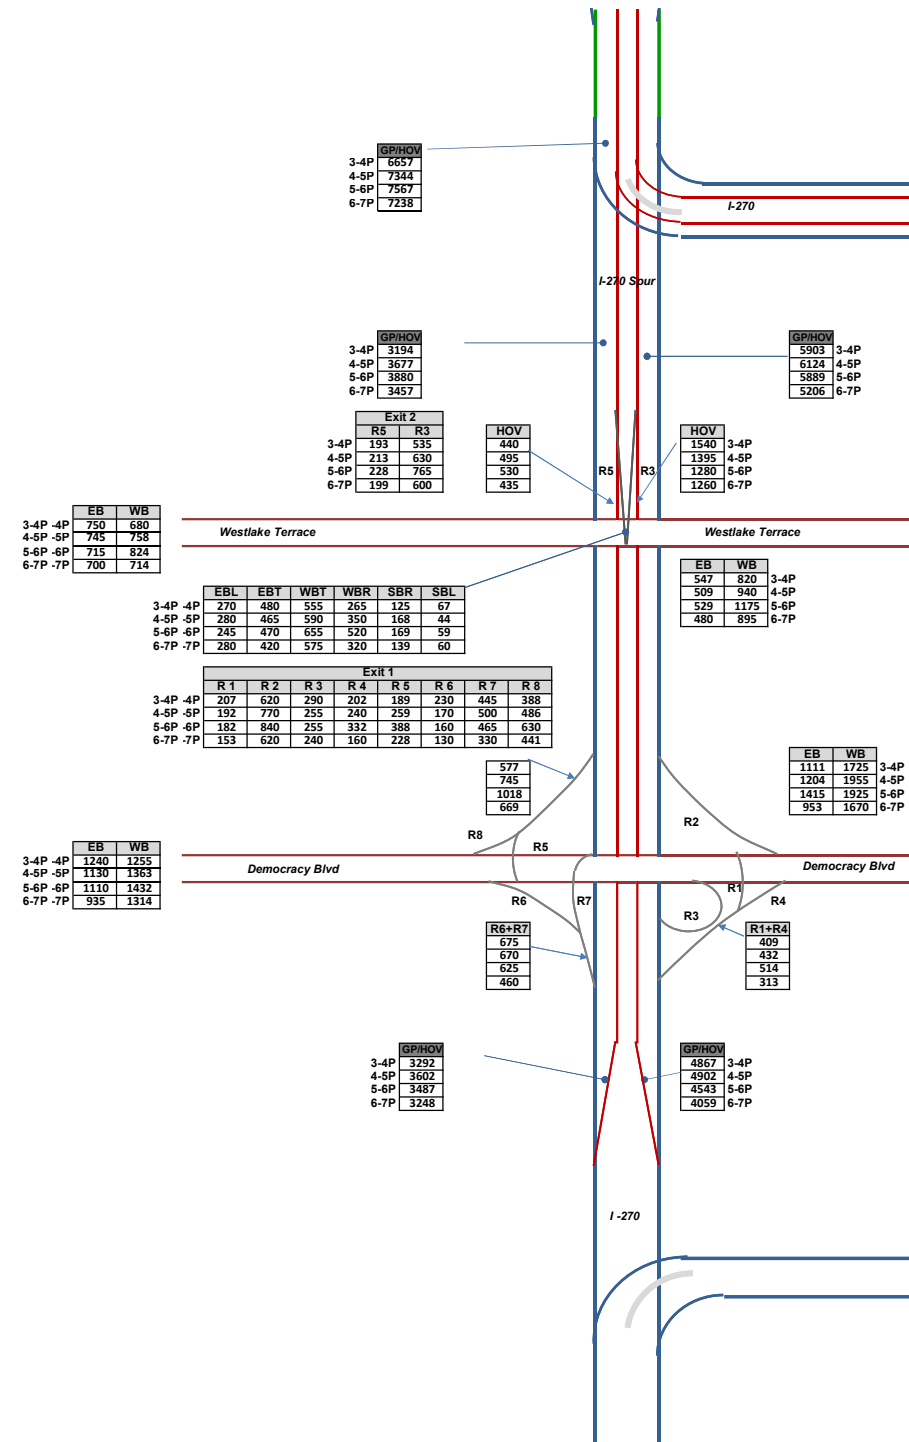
| | GP/HOV |
|---|---|
| 3-4P | 6657 |
| 4-5P | 7344 |
| 5-6P | 7567 |
| 6-7P | 7238 |

I-270

I-270 Spur

| | GP/HOV |
|---|---|
| 3-4P | 3194 |
| 4-5P | 3677 |
| 5-6P | 3880 |
| 6-7P | 3457 |

| GP/HOV | |
|---|---|
| 5903 | 3-4P |
| 6124 | 4-5P |
| 5889 | 5-6P |
| 5206 | 6-7P |

| | Exit 2 | |
|---|---|---|
| | R5 | R3 |
| 3-4P | 193 | 535 |
| 4-5P | 213 | 630 |
| 5-6P | 228 | 765 |
| 6-7P | 199 | 600 |

| HOV |
|---|
| 440 |
| 495 |
| 530 |
| 435 |

| HOV | |
|---|---|
| 1540 | 3-4P |
| 1395 | 4-5P |
| 1280 | 5-6P |
| 1260 | 6-7P |

R5 R3

| | EB | WB |
|---|---|---|
| 3-4P -4P | 750 | 680 |
| 4-5P -5P | 745 | 758 |
| 5-6P -6P | 715 | 824 |
| 6-7P -7P | 700 | 714 |

Westlake Terrace

Westlake Terrace

| EB | WB | |
|---|---|---|
| 547 | 820 | 3-4P |
| 509 | 940 | 4-5P |
| 529 | 1175 | 5-6P |
| 480 | 895 | 6-7P |

| | EBL | EBT | WBT | WBR | SBR | SBL |
|---|---|---|---|---|---|---|
| 3-4P -4P | 270 | 480 | 555 | 265 | 125 | 67 |
| 4-5P -5P | 280 | 465 | 590 | 350 | 168 | 44 |
| 5-6P -6P | 245 | 470 | 655 | 520 | 169 | 59 |
| 6-7P -7P | 280 | 420 | 575 | 320 | 139 | 60 |

| | Exit 1 | | | | | | | |
|---|---|---|---|---|---|---|---|---|
| | R 1 | R 2 | R 3 | R 4 | R 5 | R 6 | R 7 | R 8 |
| 3-4P -4P | 207 | 620 | 290 | 202 | 189 | 230 | 445 | 388 |
| 4-5P -5P | 192 | 770 | 255 | 240 | 259 | 170 | 500 | 486 |
| 5-6P -6P | 182 | 840 | 255 | 332 | 388 | 160 | 465 | 630 |
| 6-7P -7P | 153 | 620 | 240 | 160 | 228 | 130 | 330 | 441 |

| |
|---|
| 577 |
| 745 |
| 1018 |
| 669 |

| EB | WB | |
|---|---|---|
| 1111 | 1725 | 3-4P |
| 1204 | 1955 | 4-5P |
| 1415 | 1925 | 5-6P |
| 953 | 1670 | 6-7P |

R8 R5 R2

| | EB | WB |
|---|---|---|
| 3-4P -4P | 1240 | 1255 |
| 4-5P -5P | 1130 | 1363 |
| 5-6P -6P | 1110 | 1432 |
| 6-7P -7P | 935 | 1314 |

Democracy Blvd

Democracy Blvd

R1 R6 R7 R4 R3

| R6+R7 |
|---|
| 675 |
| 670 |
| 625 |
| 460 |

| R1+R4 |
|---|
| 409 |
| 432 |
| 514 |
| 313 |

| | GP/HOV |
|---|---|
| 3-4P | 3292 |
| 4-5P | 3602 |
| 5-6P | 3487 |
| 6-7P | 3248 |

| GP/HOV | |
|---|---|
| 4867 | 3-4P |
| 4902 | 4-5P |
| 4543 | 5-6P |
| 4059 | 6-7P |

I -270